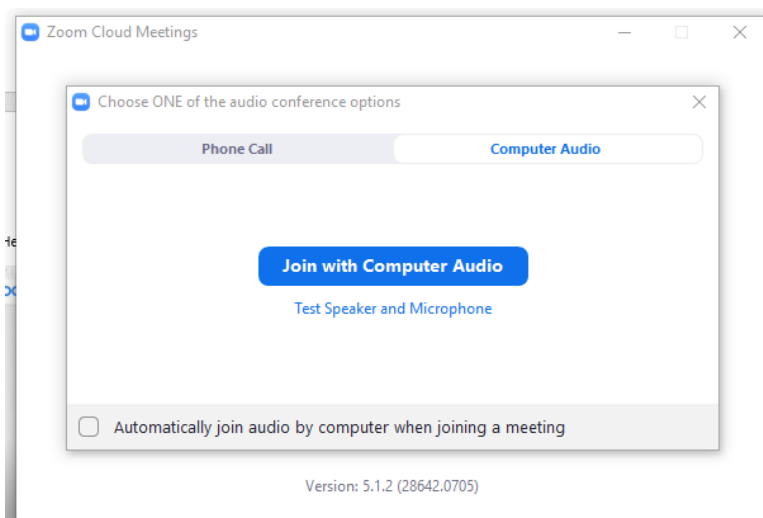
Zoom Cloud Meetings

Choose ONE of the audio conference options

Phone Call

Computer Audio

Join with Computer Audio

Test Speaker and Microphone

Automatically join audio by computer when joining a meeting

Version: 5.1.2 (28642.0705)